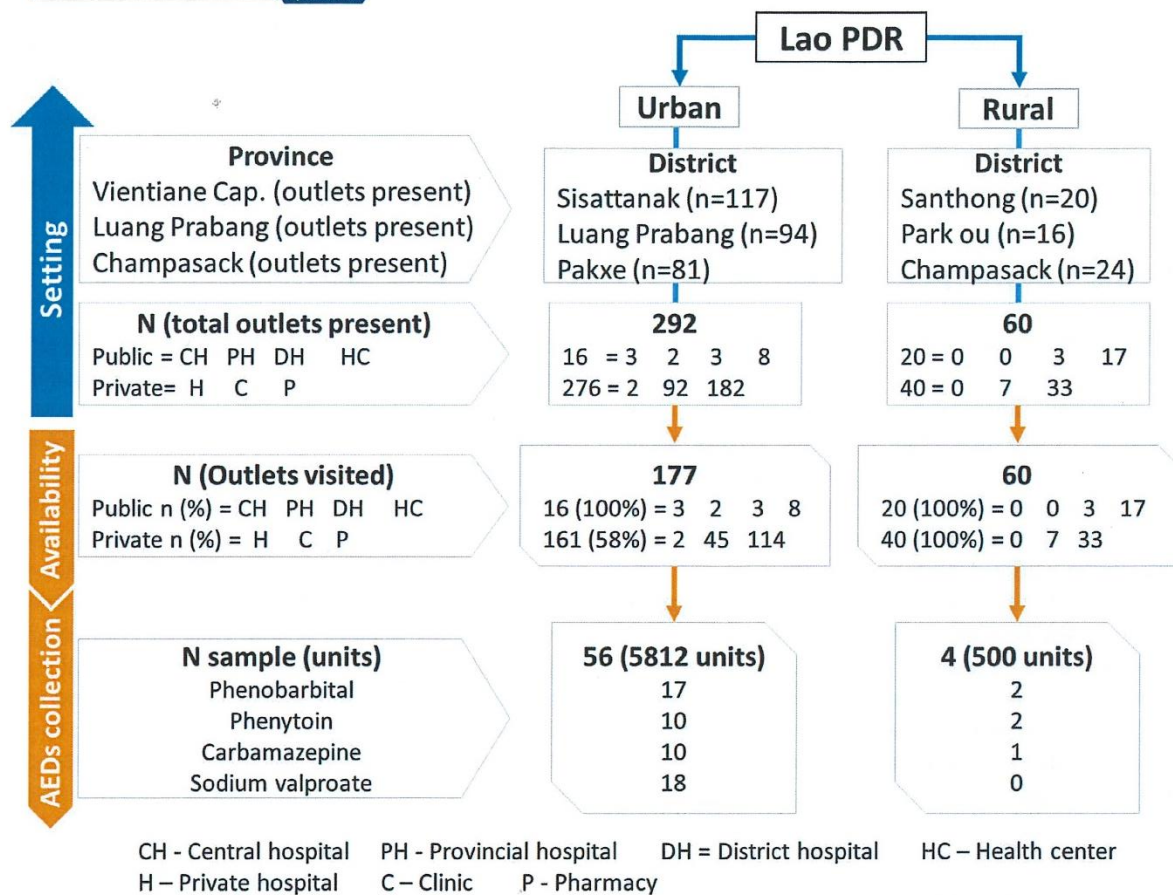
Lao PDR

Urban

Rural

Setting

Availability

AEDs collection

Province
Vientiane Cap. (outlets present)
Luang Prabang (outlets present)
Champasack (outlets present)

District
Sisattanak (n=117)
Luang Prabang (n=94)
Pakxe (n=81)

District
Santhong (n=20)
Park ou (n=16)
Champasack (n=24)

N (total outlets present)
Public = CH PH DH HC
Private= H C P

292
16 = 3 2 3 8
276 = 2 92 182

60
20 = 0 0 3 17
40 = 0 7 33

N (Outlets visited)
Public n (%) = CH PH DH HC
Private n (%) = H C P

177
16 (100%) = 3 2 3 8
161 (58%) = 2 45 114

60
20 (100%) = 0 0 3 17
40 (100%) = 0 7 33

N sample (units)
Phenobarbital
Phenytoin
Carbamazepine
Sodium valproate

56 (5812 units)
17
10
10
18

4 (500 units)
2
2
1
0

CH - Central hospital PH - Provincial hospital DH = District hospital HC – Health center
H – Private hospital C – Clinic P - Pharmacy